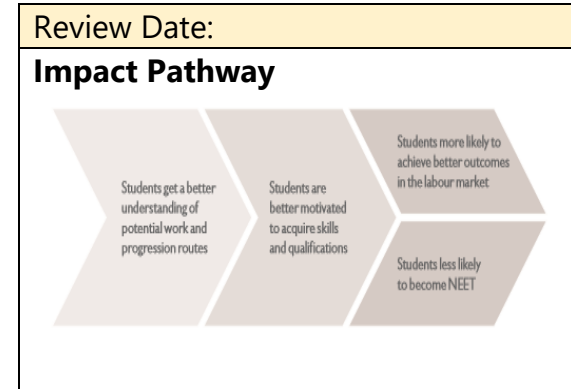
Review Date:

**Impact Pathway**

Students get a better understanding of potential work and progression routes

Students are better motivated to acquire skills and qualifications

Students more likely to achieve better outcomes in the labour market

Students less likely to become NEET